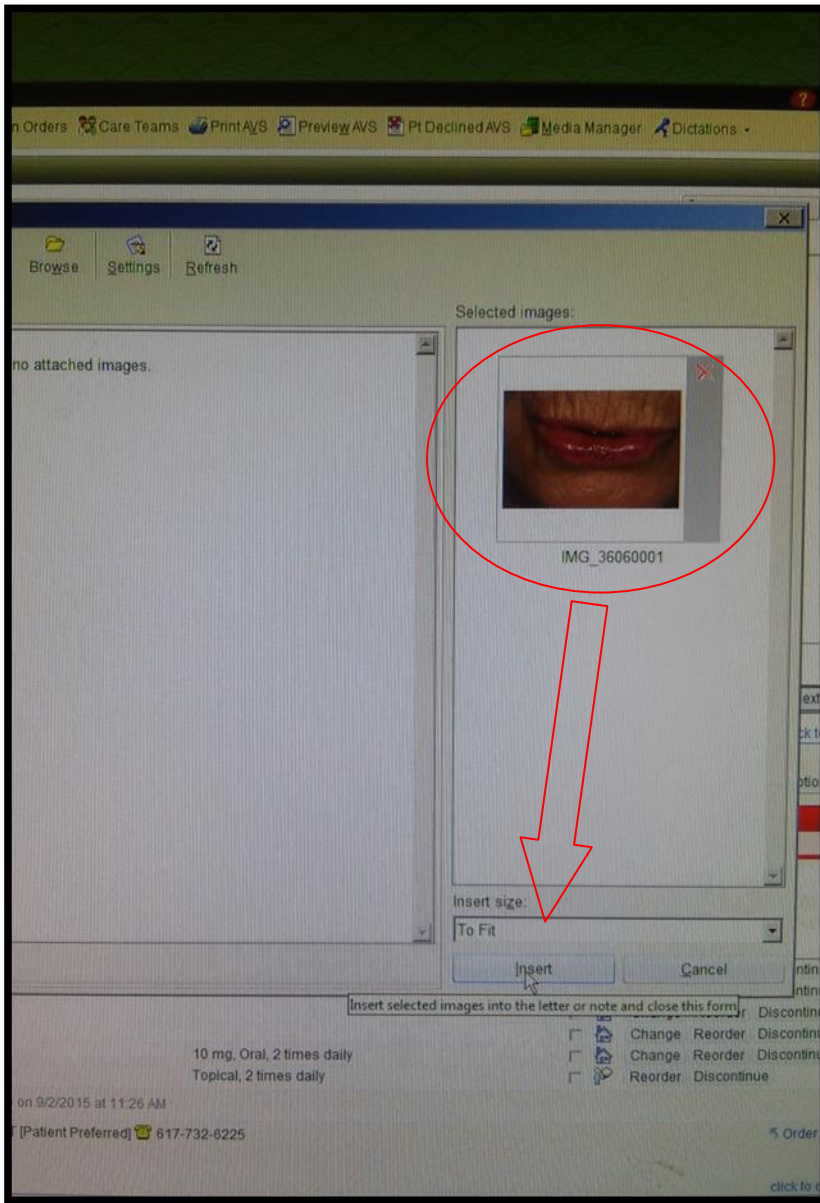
n Orders Care Teams Print AVS Preview AVS Pt Declined AVS Media Manager Dictations

Browse Settings Refresh

no attached images.

Selected images:

IMG_36060001

Insert size:

To Fit

Insert Cancel

Insert selected images into the letter or note and close this form

Change Reorder Discontinue

10 mg, Oral, 2 times daily Change Reorder Discontinue

Topical, 2 times daily Reorder Discontinue

on 9/2/2015 at 11:26 AM

T [Patient Preferred] 617-732-8225

Order

click to